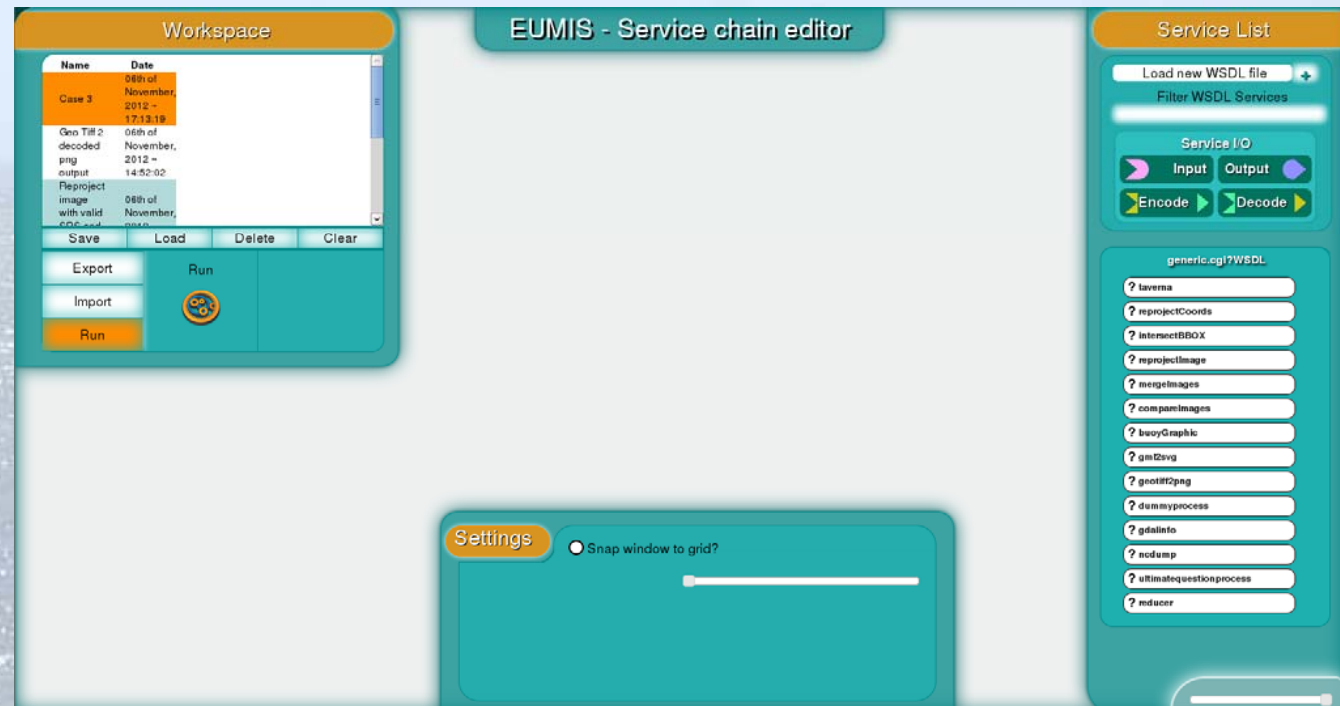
Workspace

| Name | Date |
|---|---|
| Case 3 | 06th of November, 2012 ~ 17:13:19 |
| Geo Tiff 2 decoded png output | 06th of November, 2012 ~ 14:52:02 |
| Reproject image with valid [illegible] | 06th of November, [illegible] |

Save Load Delete Clear

Export
Import
Run

Run

EUMIS - Service chain editor

Service List

Load new WSDL file +

Filter WSDL Services

Service I/O

Input Output

Encode Decode

generic.cgi?WSDL

? taverna
? reprojectCoords
? intersectBBOX
? reprojectImage
? mergeImages
? compareImages
? buoyGraphic
? gml2svg
? geotiff2png
? dummyprocess
? gdalinfo
? ncdump
? ultimatequestionprocess
? reducer

Settings

Snap window to grid?